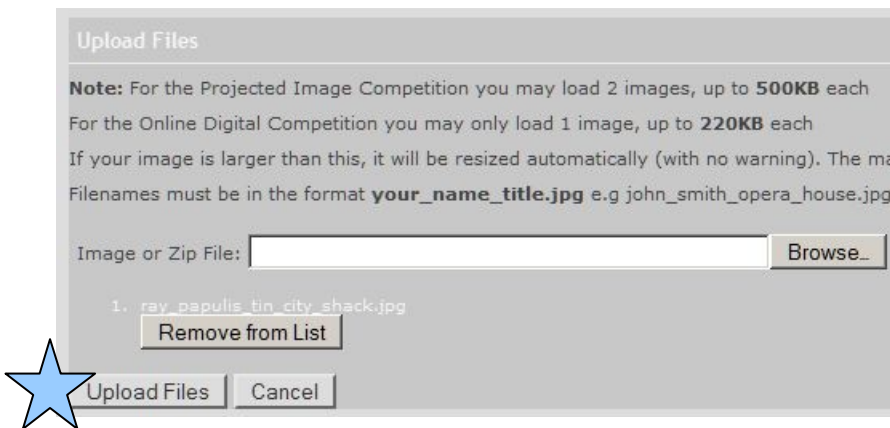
Upload Files

**Note:** For the Projected Image Competition you may load 2 images, up to **500KB** each

For the Online Digital Competition you may only load 1 image, up to **220KB** each

If your image is larger than this, it will be resized automatically (with no warning). The ma

Filenames must be in the format **your_name_title.jpg** e.g john_smith_opera_house.jpg

Image or Zip File: Browse...

1. ray_papulis_tin_city_shack.jpg

Remove from List

Upload Files Cancel